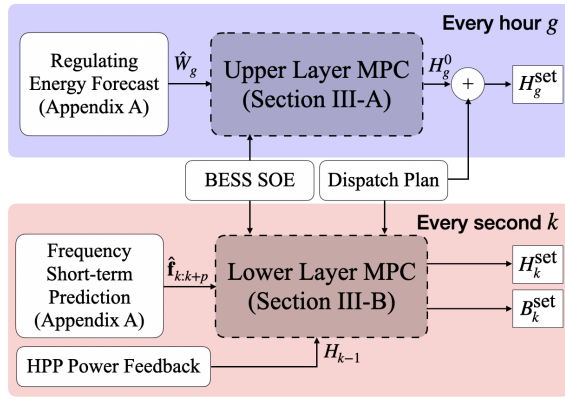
Every hour $g$

Regulating Energy Forecast (Appendix A)

$\hat{W}_g$

Upper Layer MPC (Section III-A)

$H_g^0$

+

$H_g^{\text{set}}$

BESS SOE

Dispatch Plan

Every second $k$

Frequency Short-term Prediction (Appendix A)

$\hat{\mathbf{f}}_{k:k+p}$

Lower Layer MPC (Section III-B)

$H_k^{\text{set}}$

$B_k^{\text{set}}$

HPP Power Feedback

$H_{k-1}$